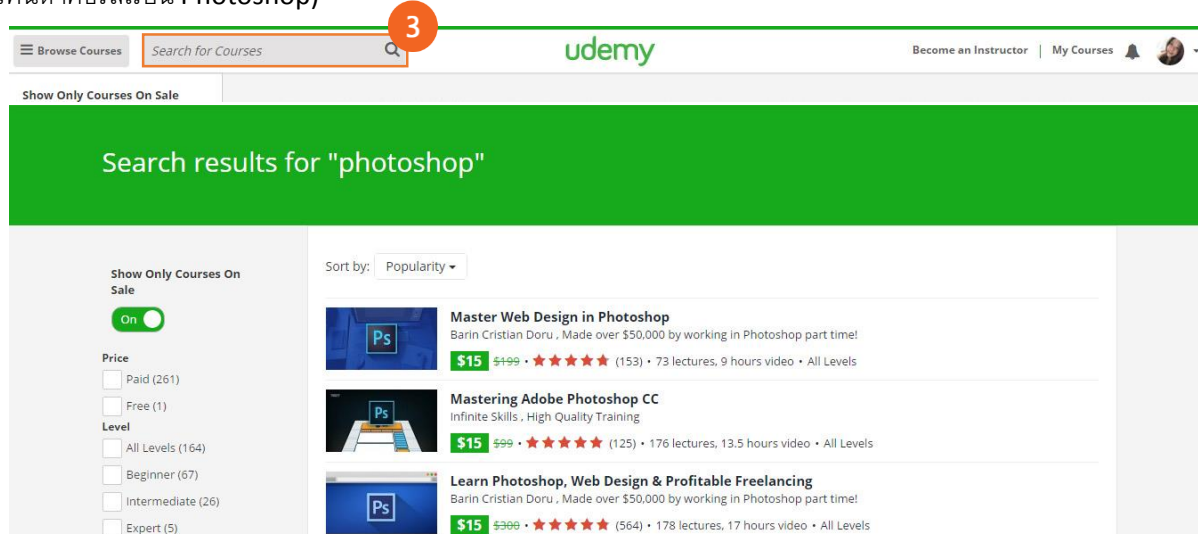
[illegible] Photoshop)

3

Browse Courses

Search for Courses

udemy

Become an Instructor | My Courses

Show Only Courses On Sale

Search results for "photoshop"

Show Only Courses On Sale

On

Price

Paid (261)

Free (1)

Level

All Levels (164)

Beginner (67)

Intermediate (26)

Expert (5)

Sort by: Popularity

Ps

Master Web Design in Photoshop
Barin Cristian Doru , Made over $50,000 by working in Photoshop part time!
$15 ~~$199~~ • (153) • 73 lectures, 9 hours video • All Levels

Ps

Mastering Adobe Photoshop CC
Infinite Skills , High Quality Training
$15 ~~$99~~ • (125) • 176 lectures, 13.5 hours video • All Levels

Ps

Learn Photoshop, Web Design & Profitable Freelancing
Barin Cristian Doru , Made over $50,000 by working in Photoshop part time!
$15 ~~$300~~ • (564) • 178 lectures, 17 hours video • All Levels